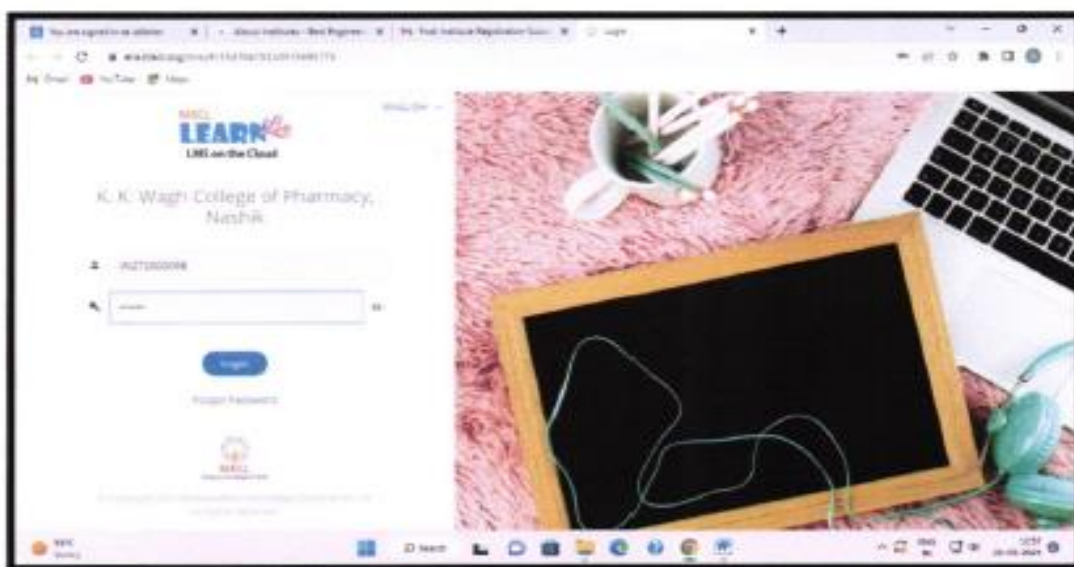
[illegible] | About Institutes - Best Engineer... | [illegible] Institute Registration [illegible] | Login

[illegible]

Gmail YouTube Maps

MKCL
LEARN
LMS on the Cloud

English

K. K. Wagh College of Pharmacy, Nashik

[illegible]

Login

Forgot Password

MKCL

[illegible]

Search